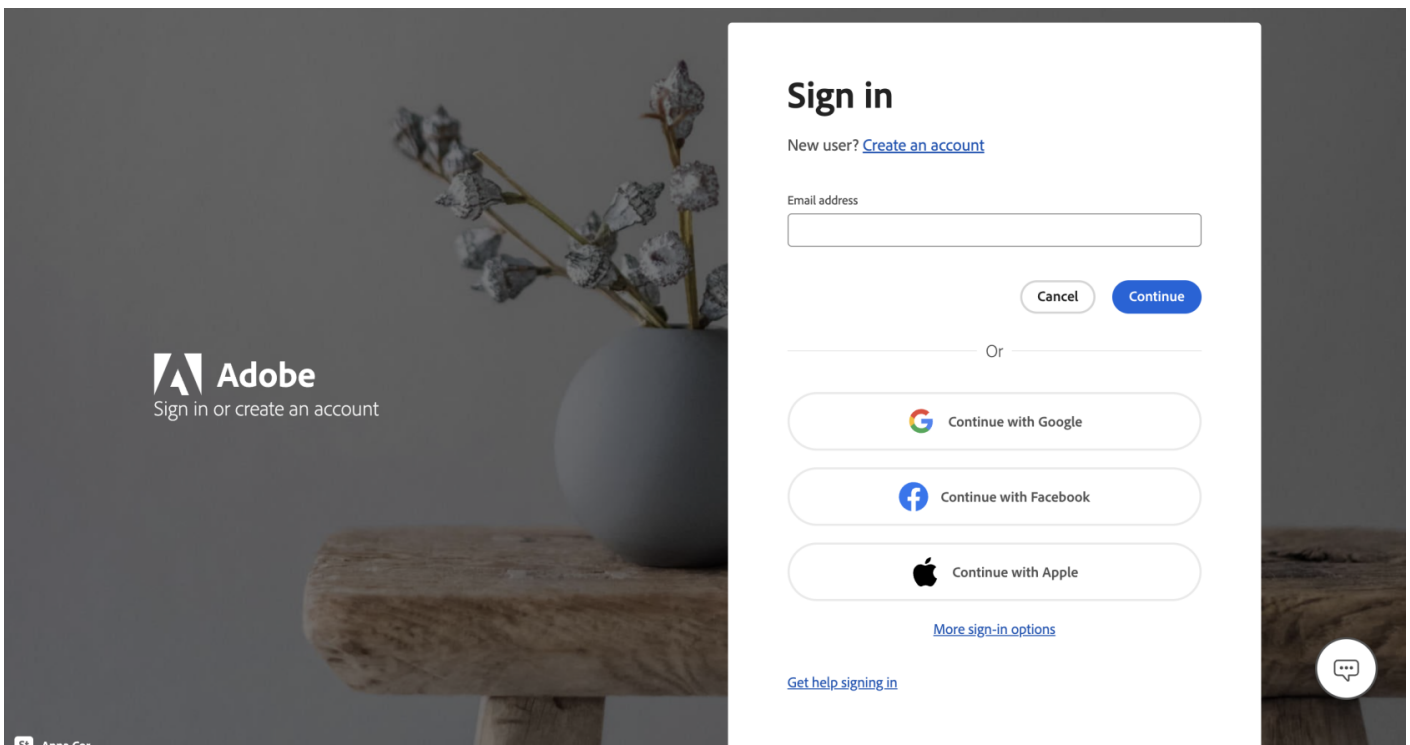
Adobe
Sign in or create an account

Sign in

New user? Create an account

Email address

Cancel Continue

Or

Continue with Google

Continue with Facebook

Continue with Apple

More sign-in options

Get help signing in

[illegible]